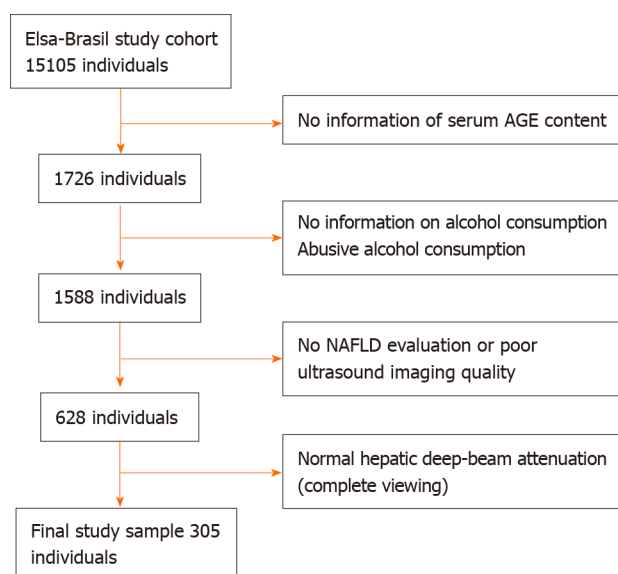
Elsa-Brasil study cohort
15105 individuals

No information of serum AGE content

1726 individuals

No information on alcohol consumption
Abusive alcohol consumption

1588 individuals

No NAFLD evaluation or poor ultrasound imaging quality

628 individuals

Normal hepatic deep-beam attenuation (complete viewing)

Final study sample 305 individuals